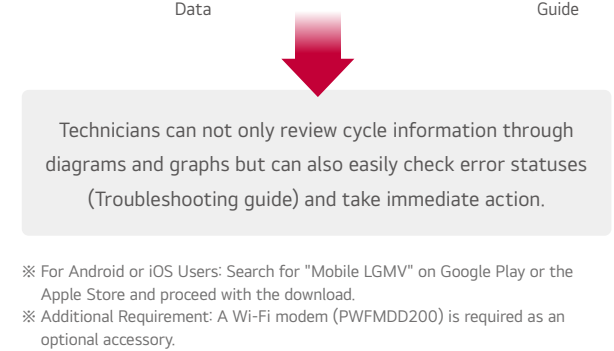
Data

Guide

Technicians can not only review cycle information through diagrams and graphs but can also easily check error statuses (Troubleshooting guide) and take immediate action.

※ For Android or iOS Users: Search for "Mobile LGMV" on Google Play or the Apple Store and proceed with the download.
※ Additional Requirement: A Wi-Fi modem (PWFMDD200) is required as an optional accessory.